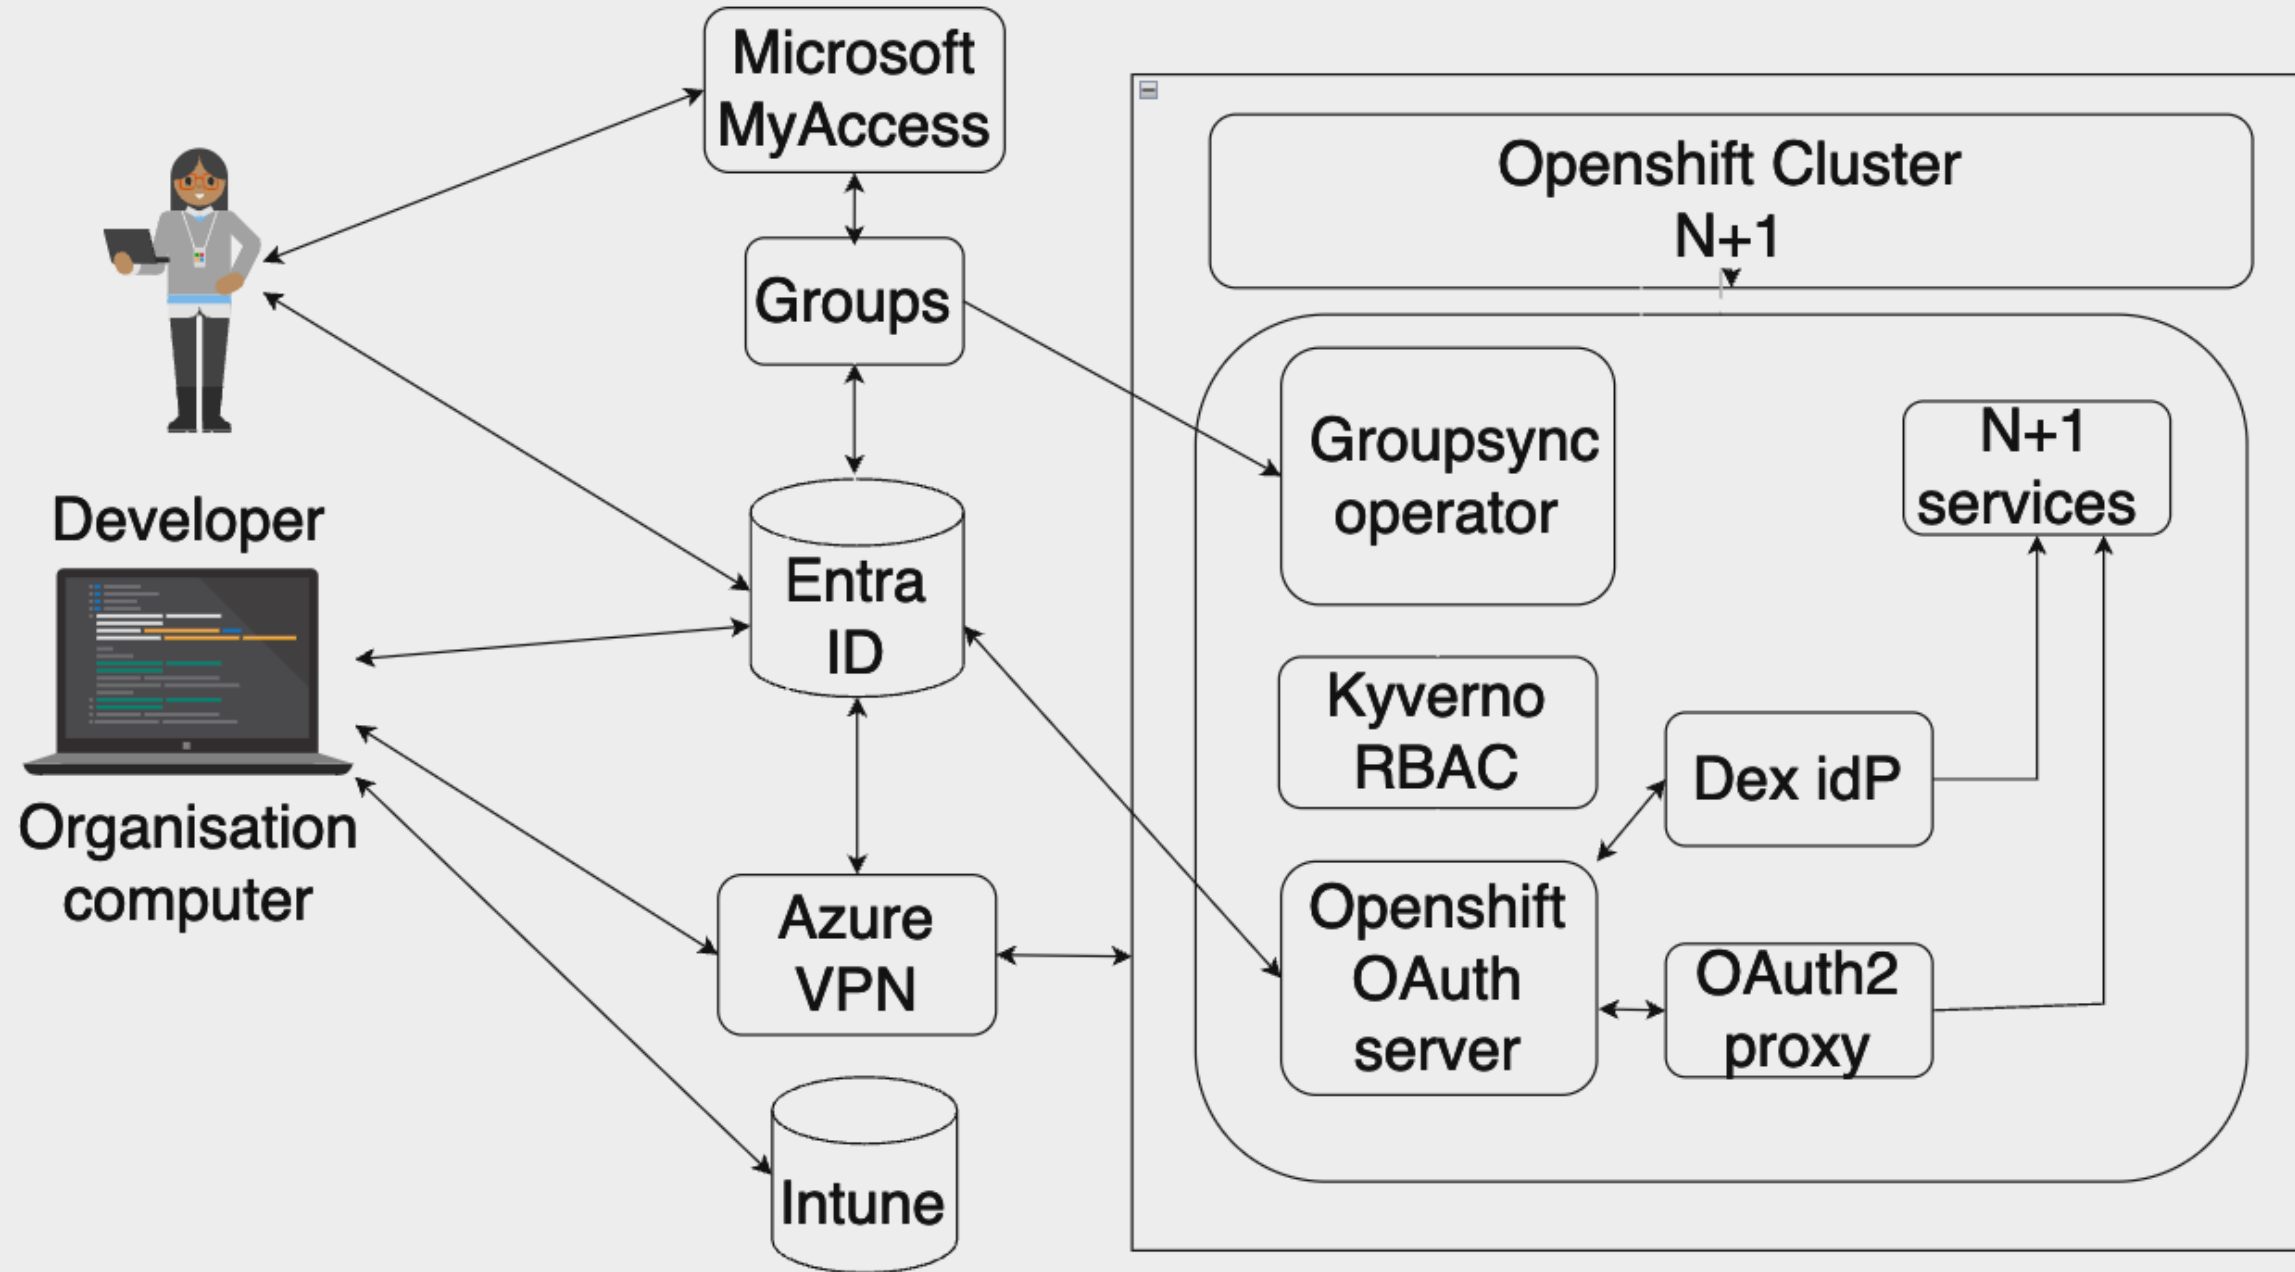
Microsoft MyAccess

Groups

Developer

Entra ID

Organisation computer

Azure VPN

Intune

Openshift Cluster N+1

Groupsync operator

N+1 services

Kyverno RBAC

Dex idP

Openshift OAuth server

OAuth2 proxy